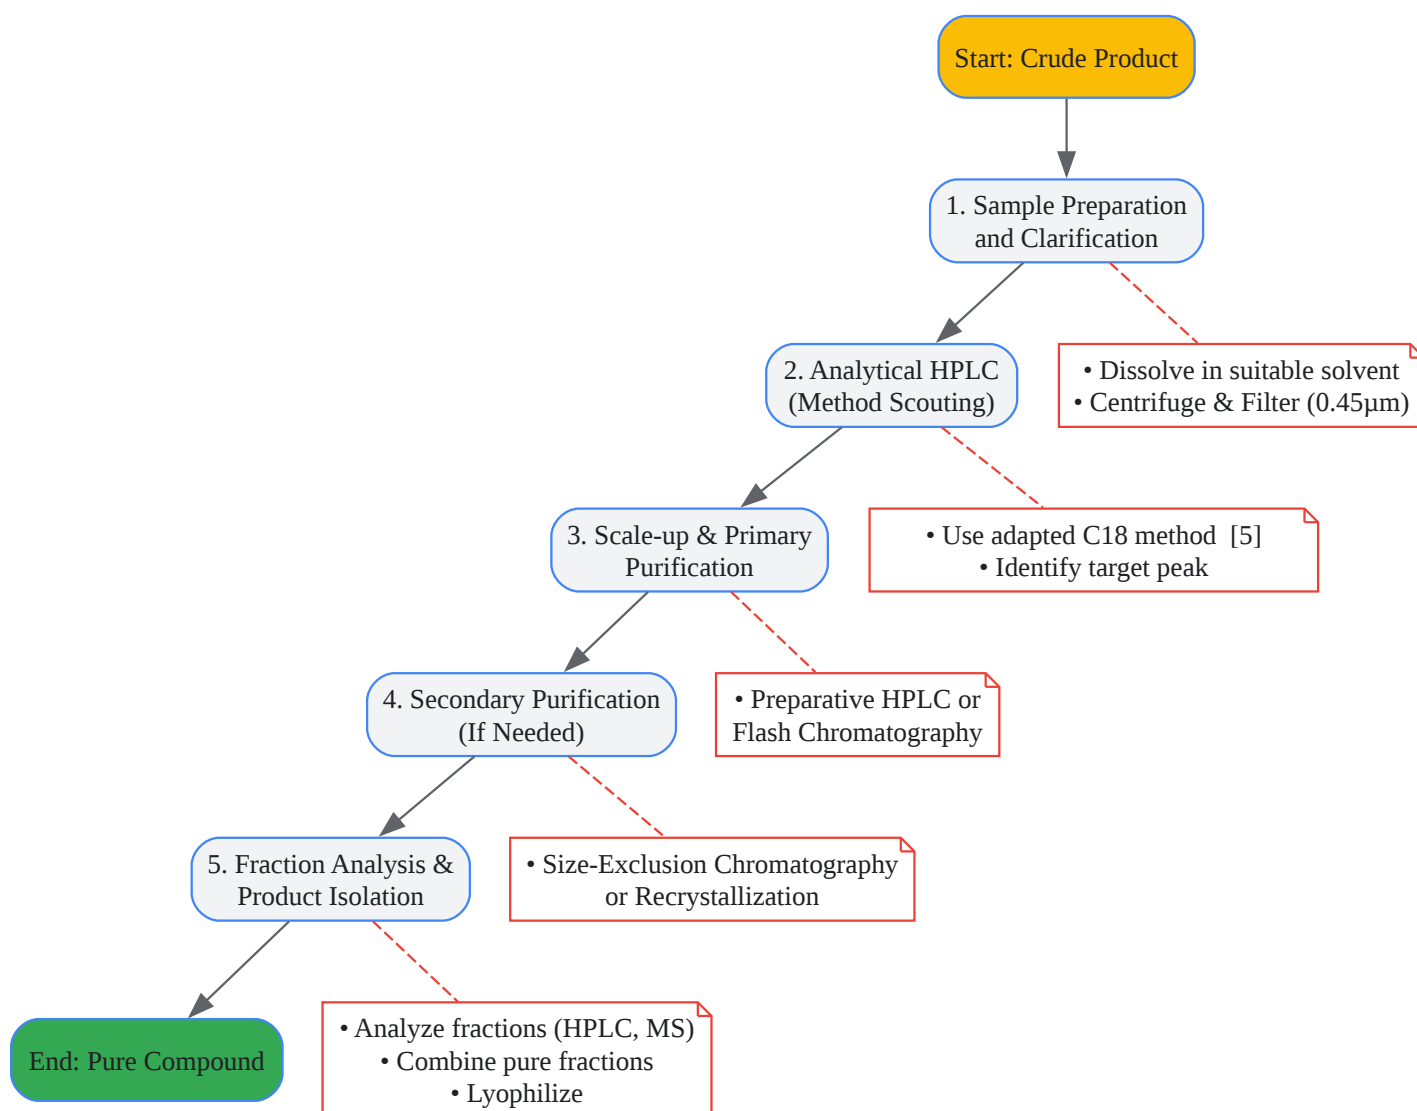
Start: Crude Product

1. Sample Preparation and Clarification

• Dissolve in suitable solvent
• Centrifuge & Filter (0.45μm)

2. Analytical HPLC (Method Scouting)

• Use adapted C18 method [5]
• Identify target peak

3. Scale-up & Primary Purification

• Preparative HPLC or Flash Chromatography

4. Secondary Purification (If Needed)

• Size-Exclusion Chromatography or Recrystallization

5. Fraction Analysis & Product Isolation

• Analyze fractions (HPLC, MS)
• Combine pure fractions
• Lyophilize

End: Pure Compound